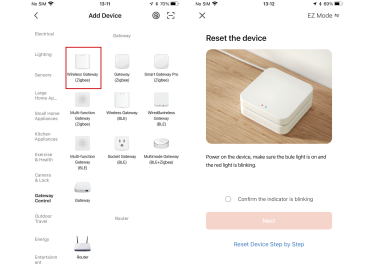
No SIM 13:11 70%

Add Device

Electrical

Lighting

Sensors

Large Home Ap...

Small Home Appliances

Kitchen Appliances

Exercise & Health

Camera & Lock

Gateway Control

Outdoor Travel

Energy

Entertainment

Gateway

Wireless Gateway (Zigbee)

Gateway (Zigbee)

Smart Gateway Pro (Zigbee)

Multi-function Gateway (Zigbee)

Wireless Gateway (BLE)

Wired&wireless Gateway (BLE)

Multi-function Gateway (BLE)

Socket Gateway (BLE)

Multimode Gateway (BLE+Zigbee)

Gateway

Router

Router

No SIM 13:12 69%

EZ Mode

Reset the device

Power on the device, make sure the blue light is on and the red light is blinking.

Confirm the indicator is blinking

Next

Reset Device Step by Step